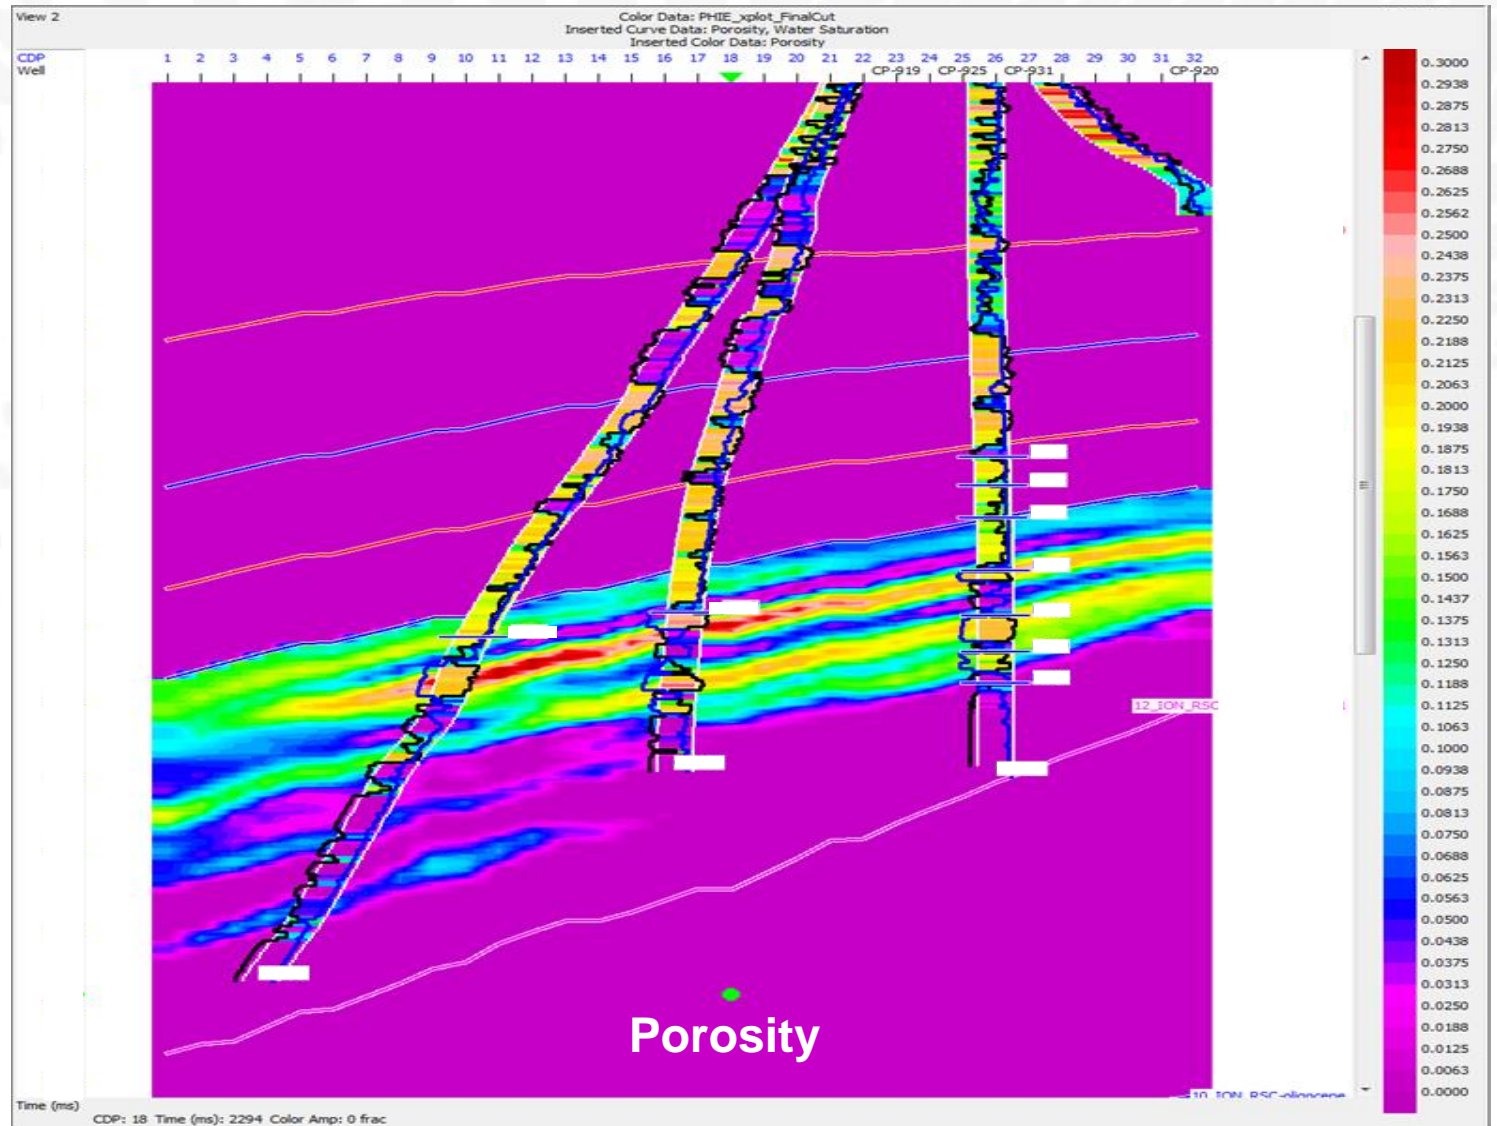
View 2

Color Data: PHIE_xplot_FinalCut
Inserted Curve Data: Porosity, Water Saturation
Inserted Color Data: Porosity

CDP
Well

1 2 3 4 5 6 7 8 9 10 11 12 13 14 15 16 17 18 19 20 21 22 23 24 25 26 27 28 29 30 31 32

CP-919 CP-925 CP-931 CP-920

12_ION_RSC

10_ION_RSC-oligocene

Porosity

Time (ms)

CDP: 18 Time (ms): 2294 Color Amp: 0 frac

0.3000
0.2938
0.2875
0.2813
0.2750
0.2688
0.2625
0.2562
0.2500
0.2438
0.2375
0.2313
0.2250
0.2188
0.2125
0.2063
0.2000
0.1938
0.1875
0.1813
0.1750
0.1688
0.1625
0.1563
0.1500
0.1437
0.1375
0.1313
0.1250
0.1188
0.1125
0.1063
0.1000
0.0938
0.0875
0.0813
0.0750
0.0688
0.0625
0.0563
0.0500
0.0438
0.0375
0.0313
0.0250
0.0188
0.0125
0.0063
0.0000